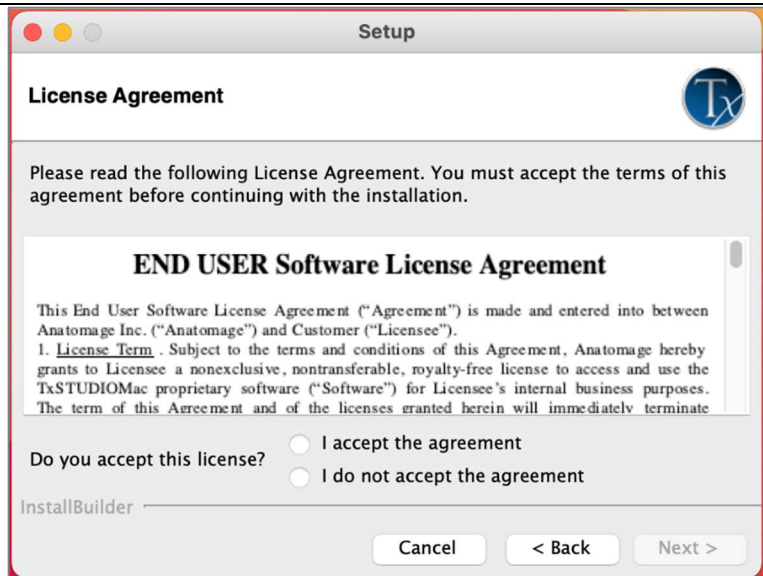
Setup

License Agreement

Tx

Please read the following License Agreement. You must accept the terms of this agreement before continuing with the installation.

END USER Software License Agreement

This End User Software License Agreement ("Agreement") is made and entered into between Anatomage Inc. ("Anatomage") and Customer ("Licensee").
1. License Term . Subject to the terms and conditions of this Agreement, Anatomage hereby grants to Licensee a nonexclusive, nontransferable, royalty-free license to access and use the TxSTUDIOMac proprietary software ("Software") for Licensee's internal business purposes. The term of this Agreement and of the licenses granted herein will immediately terminate

Do you accept this license?
I accept the agreement
I do not accept the agreement

InstallBuilder

Cancel
< Back
Next >